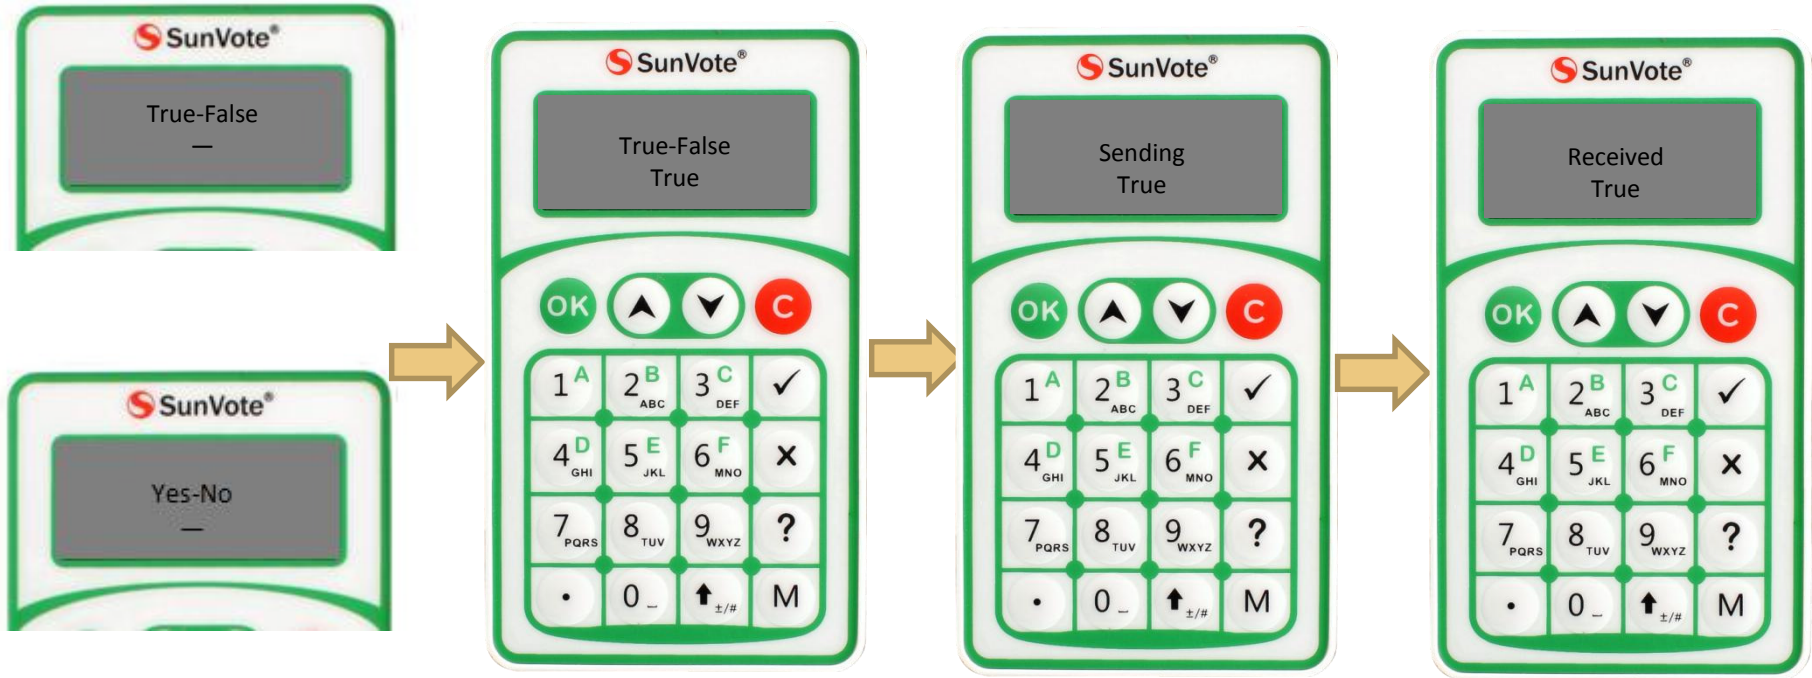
SunVote®
True-False
—

SunVote®
Yes-No
—

SunVote®
True-False
True
OK C
1 A
2 B ABC
3 C DEF
✓
4 D GHI
5 E JKL
6 F MNO
×
7 PQRS
8 TUV
9 WXYZ
?
·
0 _
±/#
M

SunVote®
Sending
True
OK C
1 A
2 B ABC
3 C DEF
✓
4 D GHI
5 E JKL
6 F MNO
×
7 PQRS
8 TUV
9 WXYZ
?
·
0 _
±/#
M

SunVote®
Received
True
OK C
1 A
2 B ABC
3 C DEF
✓
4 D GHI
5 E JKL
6 F MNO
×
7 PQRS
8 TUV
9 WXYZ
?
·
0 _
±/#
M